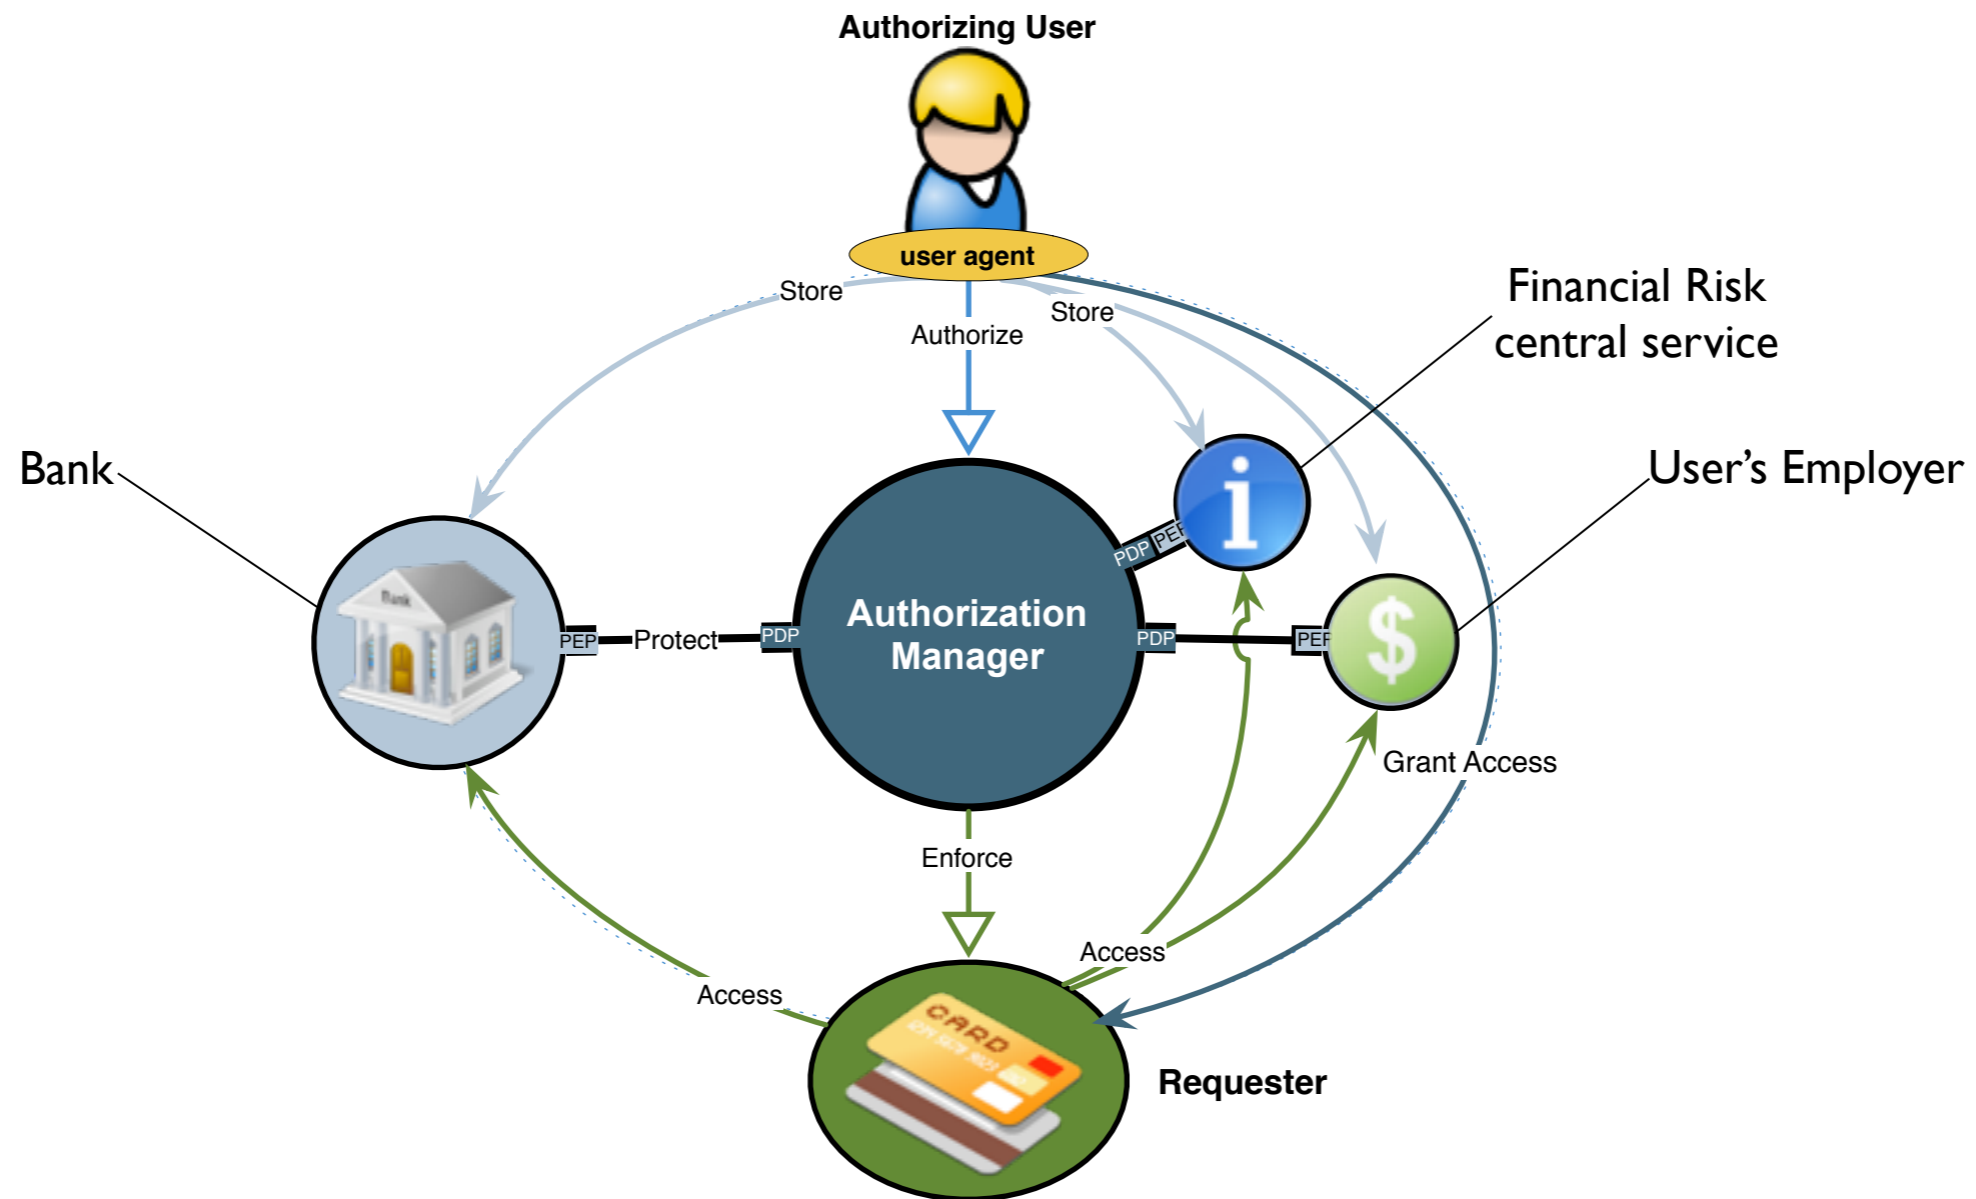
Authorizing User

user agent

Store

Authorize

Store

Financial Risk central service

Bank

User's Employer

PDP PEP

PEP Protect PDP

Authorization Manager

PDP

PEP

Grant Access

Enforce

Access

Access

Requester